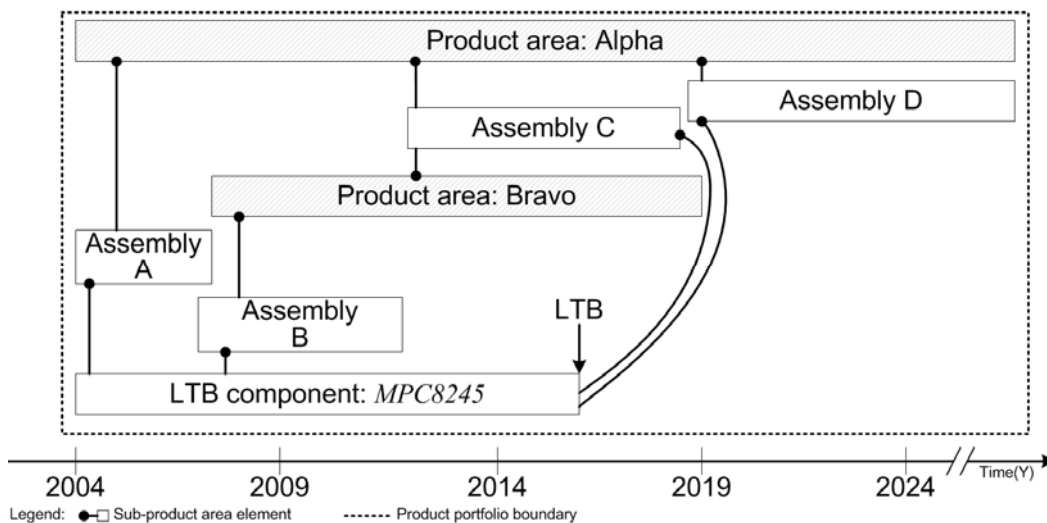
Product area: Alpha

Assembly D

Assembly C

Product area: Bravo

Assembly A

Assembly B

LTB

LTB component: *MPC8245*

2004 2009 2014 2019 2024 Time(Y)

Legend: Sub-product area element ------- Product portfolio boundary